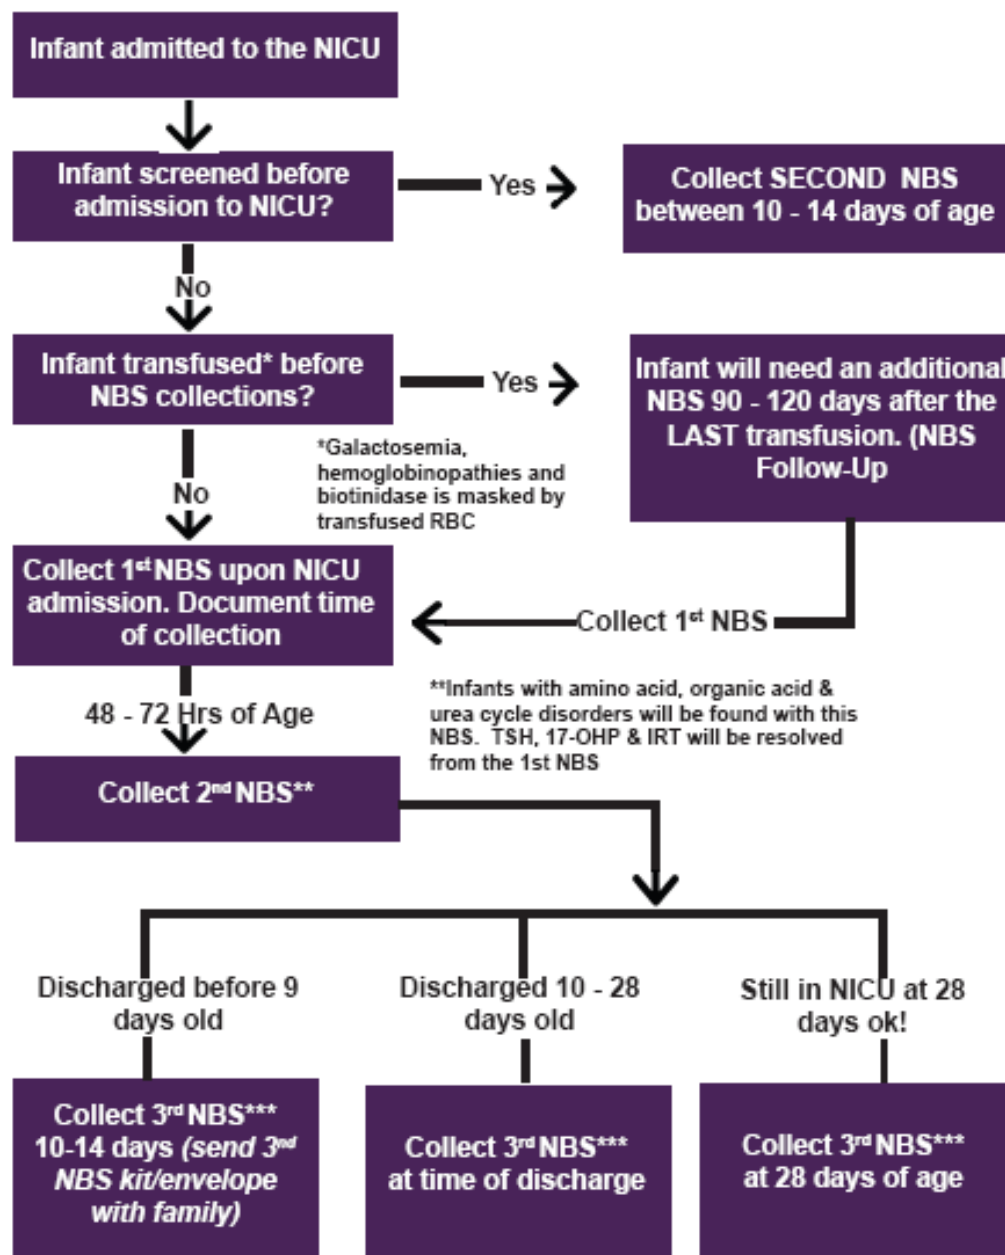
Infant admitted to the NICU

Infant screened before admission to NICU?

Yes

Collect SECOND NBS between 10 - 14 days of age

No

Infant transfused* before NBS collections?

Yes

Infant will need an additional NBS 90 - 120 days after the LAST transfusion. (NBS Follow-Up

*Galactosemia, hemoglobinopathies and biotinidase is masked by transfused RBC

No

Collect 1$^{st}$ NBS upon NICU admission. Document time of collection

Collect 1$^{st}$ NBS

48 - 72 Hrs of Age

**Infants with amino acid, organic acid & urea cycle disorders will be found with this NBS. TSH, 17-OHP & IRT will be resolved from the 1st NBS

Collect 2$^{nd}$ NBS**

Discharged before 9 days old

Discharged 10 - 28 days old

Still in NICU at 28 days ok!

Collect 3$^{rd}$ NBS*** 10-14 days (send 3$^{rd}$ NBS kit/envelope with family)

Collect 3$^{rd}$ NBS*** at time of discharge

Collect 3$^{rd}$ NBS*** at 28 days of age